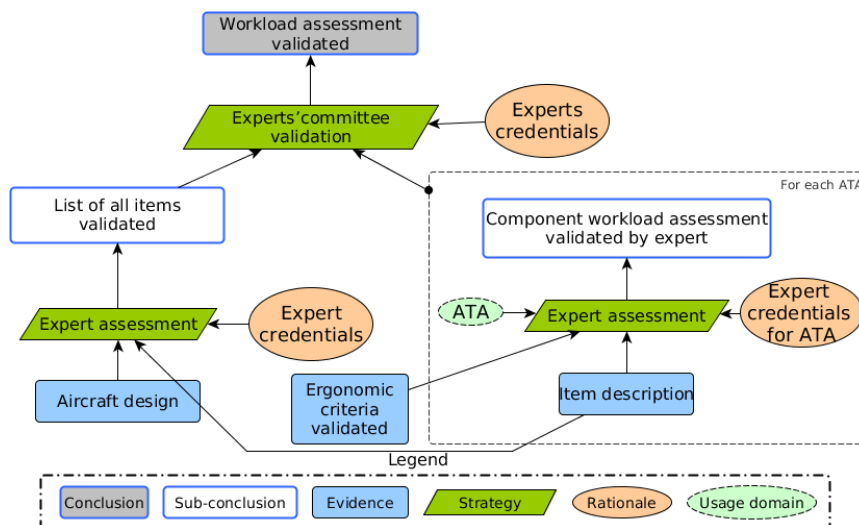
Workload assessment validated

Experts'committee validation

Experts credentials

For each ATA

List of all items validated

Component workload assessment validated by expert

ATA

Expert assessment

Expert credentials for ATA

Expert assessment

Expert credentials

Aircraft design

Ergonomic criteria validated

Item description

Legend

Conclusion

Sub-conclusion

Evidence

Strategy

Rationale

Usage domain